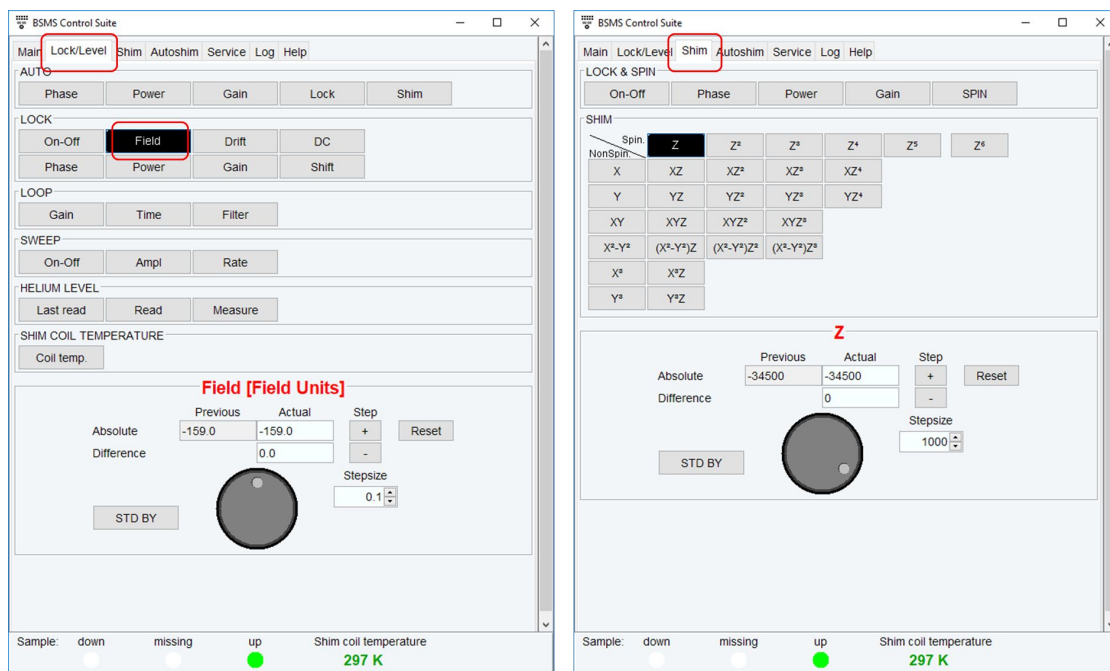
BSMS Control Suite

Main Lock/Level Shim Autoshim Service Log Help

AUTO
Phase Power Gain Lock Shim

LOCK
On-Off Field Drift DC
Phase Power Gain Shift

LOOP
Gain Time Filter

SWEEP
On-Off Ampl Rate

HELIUM LEVEL
Last read Read Measure

SHIM COIL TEMPERATURE
Coil temp.

Field [Field Units]

| | Previous | Actual | Step | |
|---|---|---|---|---|
| Absolute | -159.0 | -159.0 | + | Reset |
| Difference | | 0.0 | - | |

Stepsize
0.1

STD BY

Sample: down missing up Shim coil temperature
297 K

BSMS Control Suite

Main Lock/Level Shim Autoshim Service Log Help

LOCK & SPIN
On-Off Phase Power Gain SPIN

SHIM
Spin.
NonSpin.
Z $Z^2$ $Z^3$ $Z^4$ $Z^5$ $Z^6$
X XZ $XZ^2$ $XZ^3$ $XZ^4$
Y YZ $YZ^2$ $YZ^3$ $YZ^4$
XY XYZ $XYZ^2$ $XYZ^3$
$X^2-Y^2$ $(X^2-Y^2)Z$ $(X^2-Y^2)Z^2$ $(X^2-Y^2)Z^3$
$X^3$ $X^3Z$
$Y^3$ $Y^3Z$

Z

| | Previous | Actual | Step | |
|---|---|---|---|---|
| Absolute | -34500 | -34500 | + | Reset |
| Difference | | 0 | - | |

Stepsize
1000

STD BY

Sample: down missing up Shim coil temperature
297 K